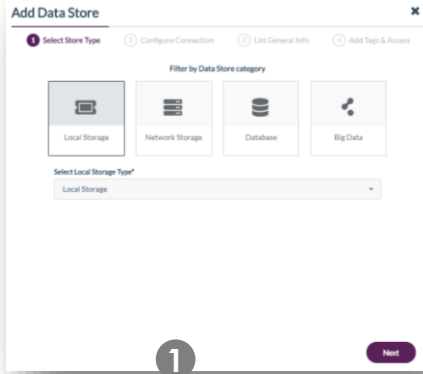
Add Data Store

×

1 Select Store Type

2 Configure Connection

3 List General Info

4 Add Tags & Access

Filter by Data Store category

Local Storage

Network Storage

Database

Big Data

Select Local Storage Type*

Local Storage

1

Next